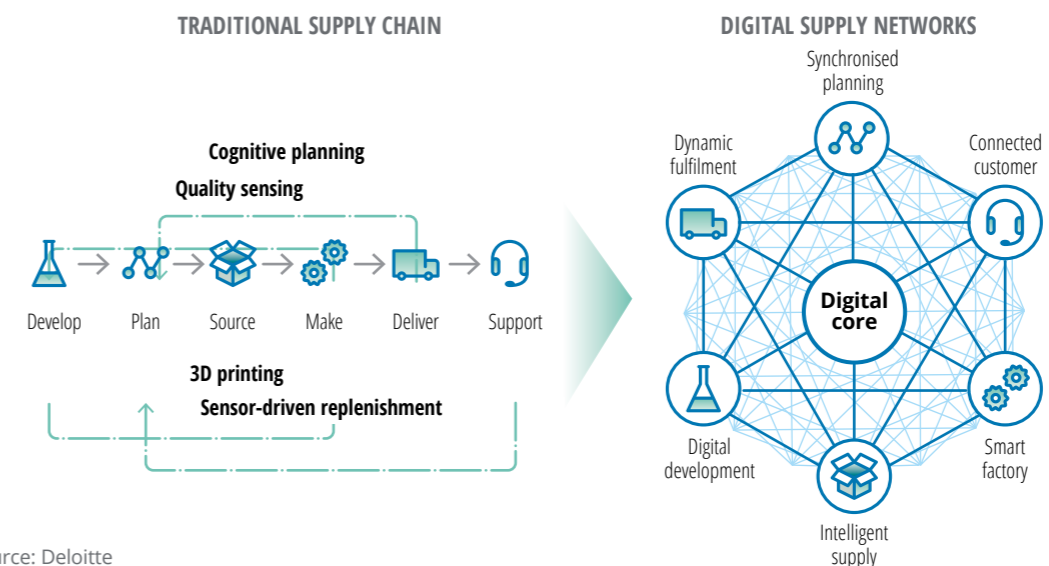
TRADITIONAL SUPPLY CHAIN

Cognitive planning

Quality sensing

Develop Plan Source Make Deliver Support

3D printing

Sensor-driven replenishment

DIGITAL SUPPLY NETWORKS

Synchronised planning

Dynamic fulfilment

Connected customer

Digital core

Digital development

Smart factory

Intelligent supply

rce: Deloitte